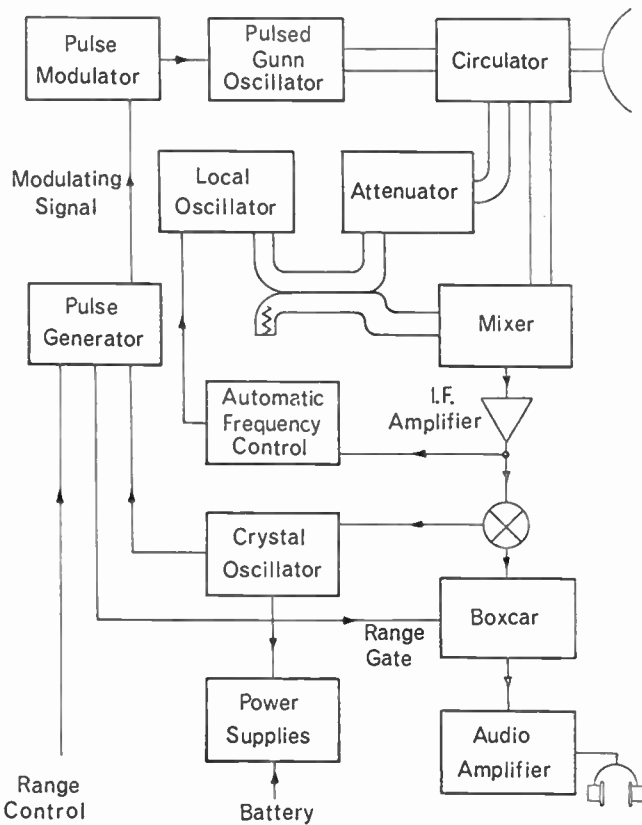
Pulse Modulator

Pulsed Gunn Oscillator

Circulator

Modulating Signal

Local Oscillator

Attenuator

Pulse Generator

Mixer

Automatic Frequency Control

I.F. Amplifier

Crystal Oscillator

Boxcar

Range Gate

Power Supplies

Audio Amplifier

Range Control

Battery